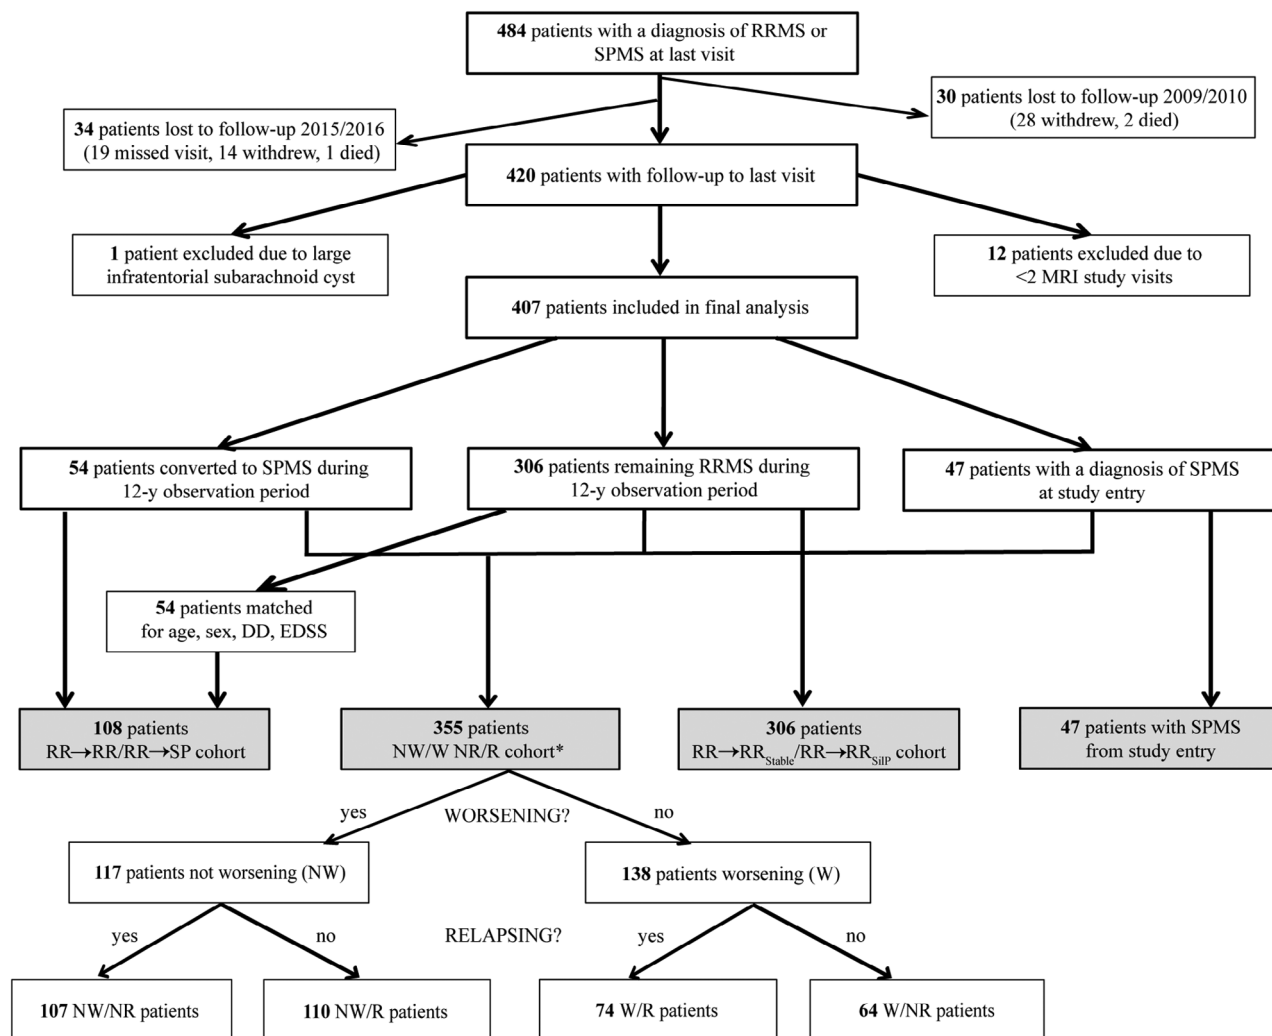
**484** patients with a diagnosis of RRMS or SPMS at last visit

**34** patients lost to follow-up 2015/2016 (19 missed visit, 14 withdrew, 1 died)

**30** patients lost to follow-up 2009/2010 (28 withdrew, 2 died)

**420** patients with follow-up to last visit

**1** patient excluded due to large infratentorial subarachnoid cyst

**12** patients excluded due to <2 MRI study visits

**407** patients included in final analysis

**54** patients converted to SPMS during 12-y observation period

**306** patients remaining RRMS during 12-y observation period

**47** patients with a diagnosis of SPMS at study entry

**54** patients matched for age, sex, DD, EDSS

**108** patients RR→RR/RR→SP cohort

**355** patients NW/W NR/R cohort*

**306** patients RR→RR$_{Stable}$/RR→RR$_{SilP}$ cohort

**47** patients with SPMS from study entry

yes

WORSENING?

no

**117** patients not worsening (NW)

**138** patients worsening (W)

yes

no

RELAPSING?

yes

no

**107** NW/NR patients

**110** NW/R patients

**74** W/R patients

**64** W/NR patients